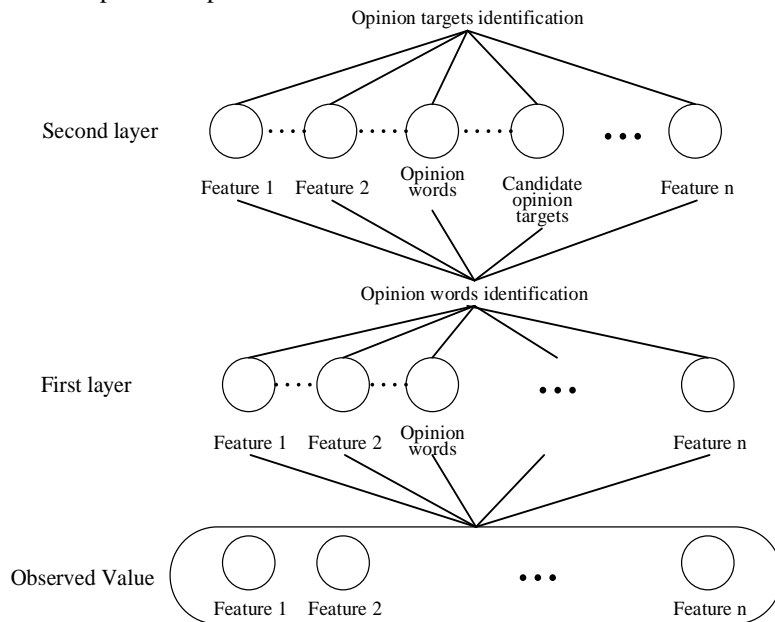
Opinion targets identification

Second layer

Feature 1 Feature 2 Opinion words Candidate opinion targets Feature n

Opinion words identification

First layer

Feature 1 Feature 2 Opinion words Feature n

Observed Value

Feature 1 Feature 2 Feature n